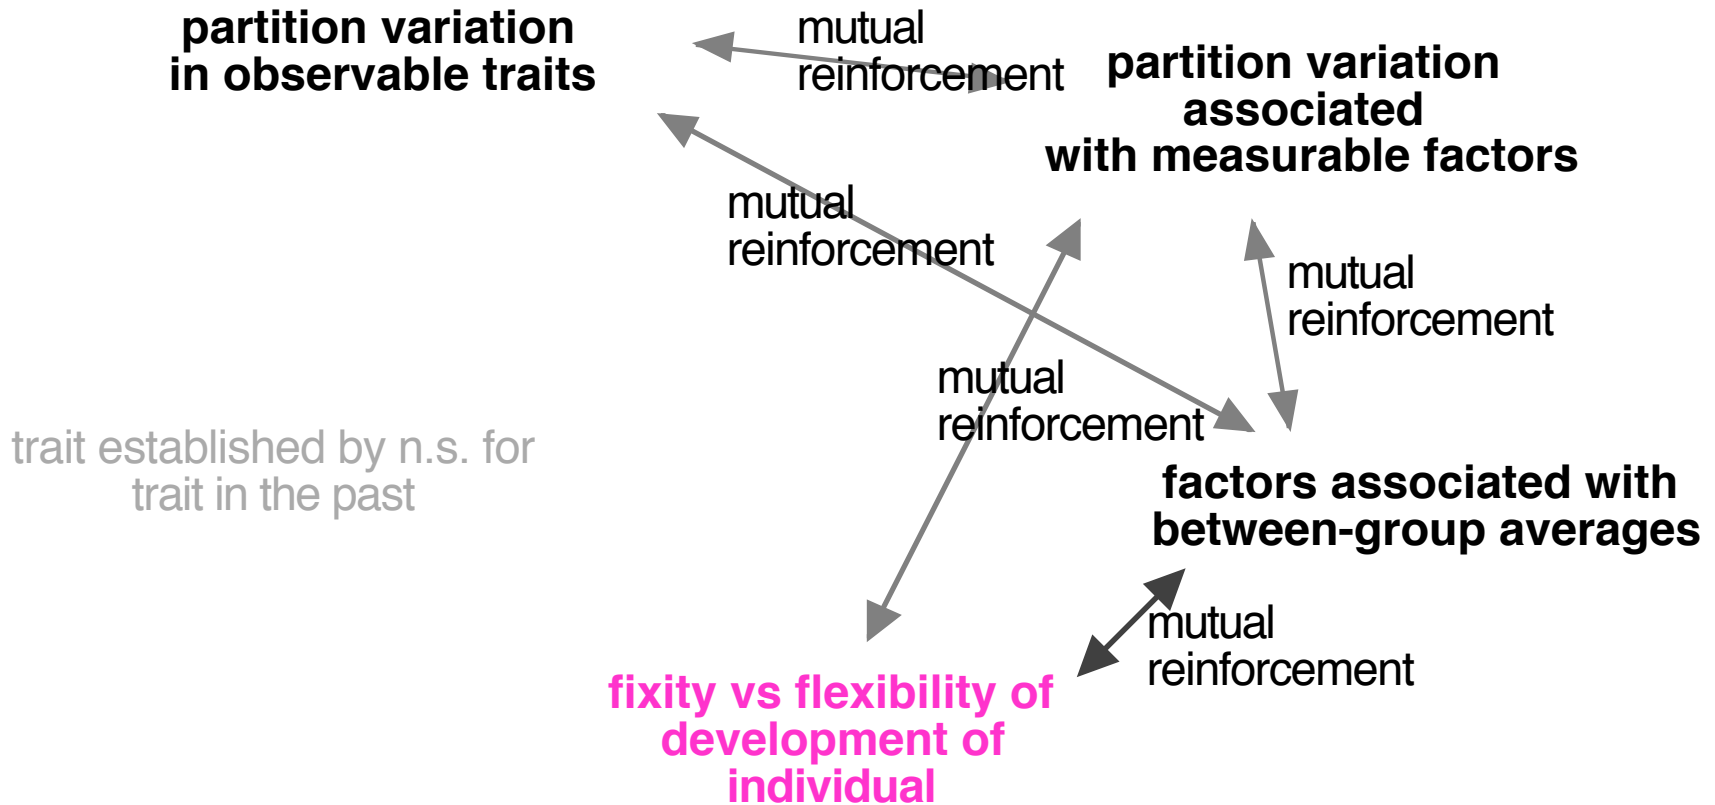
partition variation in observable traits

mutual reinforcement

partition variation associated with measurable factors

mutual reinforcement

mutual reinforcement

mutual reinforcement

trait established by n.s. for trait in the past

factors associated with between-group averages

mutual reinforcement

fixity vs flexibility of development of individual